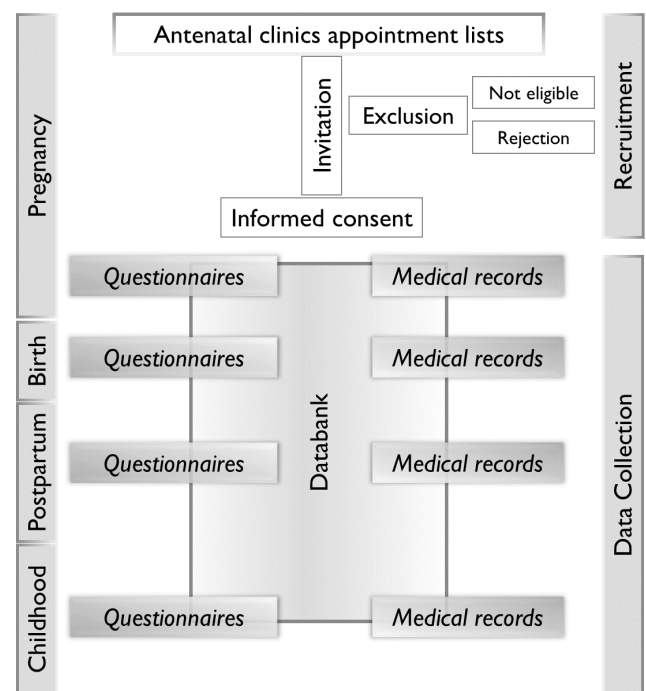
Pregnancy

Birth

Postpartum

Childhood

Antenatal clinics appointment lists

Invitation

Exclusion

Not eligible

Rejection

Informed consent

Recruitment

Questionnaires

Medical records

Questionnaires

Medical records

Databank

Questionnaires

Medical records

Questionnaires

Medical records

Data Collection